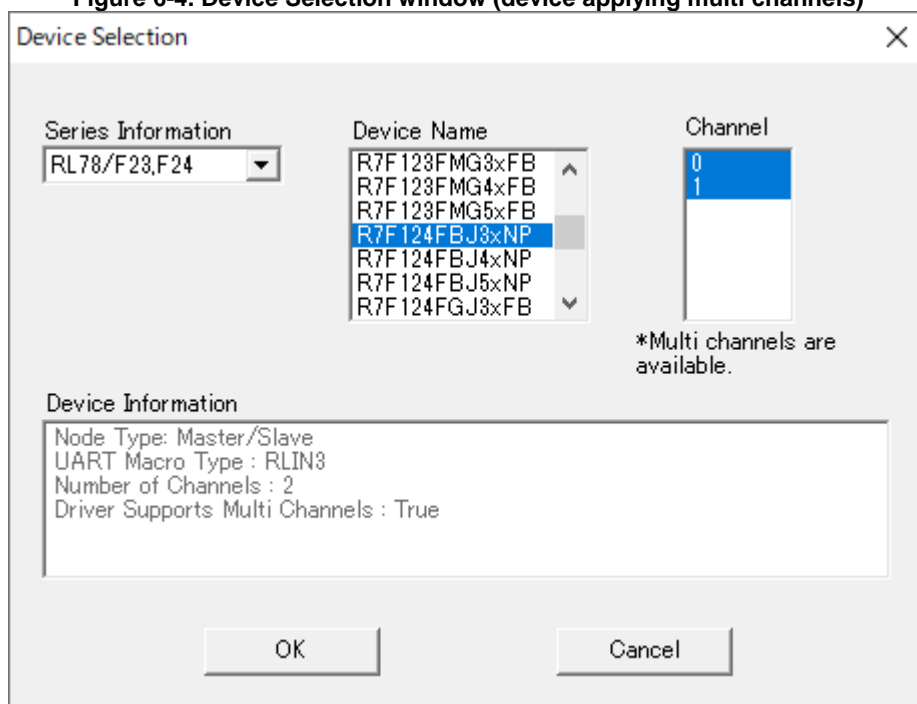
Figure 6-4. Device Selection window (device applying multi channels)

Device Selection

×

Series Information

RL78/F23,F24

Device Name

R7F123FMG3xFB
R7F123FMG4xFB
R7F123FMG5xFB
R7F124FBJ3xNP
R7F124FBJ4xNP
R7F124FBJ5xNP
R7F124FGJ3xFB

Channel

0
1

*Multi channels are available.

Device Information

Node Type: Master/Slave
UART Macro Type : RLIN3
Number of Channels : 2
Driver Supports Multi Channels : True

OK

Cancel